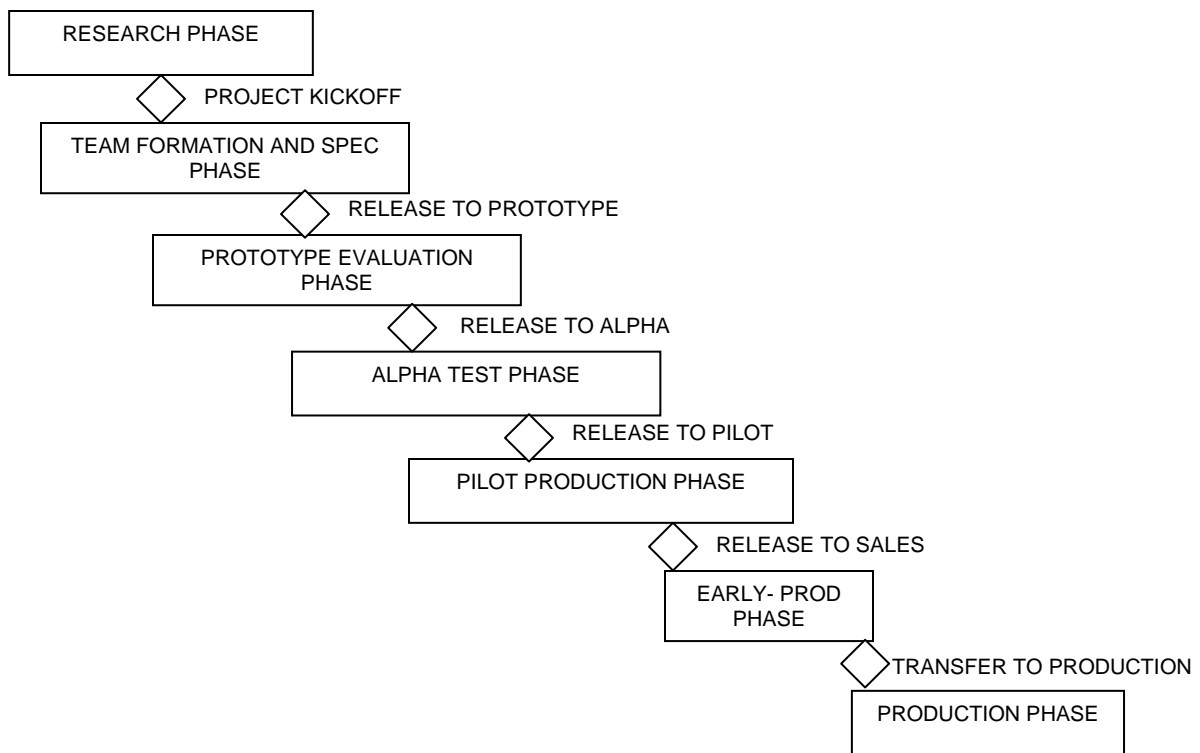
RESEARCH PHASE

PROJECT KICKOFF

TEAM FORMATION AND SPEC PHASE

RELEASE TO PROTOTYPE

PROTOTYPE EVALUATION PHASE

RELEASE TO ALPHA

ALPHA TEST PHASE

RELEASE TO PILOT

PILOT PRODUCTION PHASE

RELEASE TO SALES

EARLY- PROD PHASE

TRANSFER TO PRODUCTION

PRODUCTION PHASE